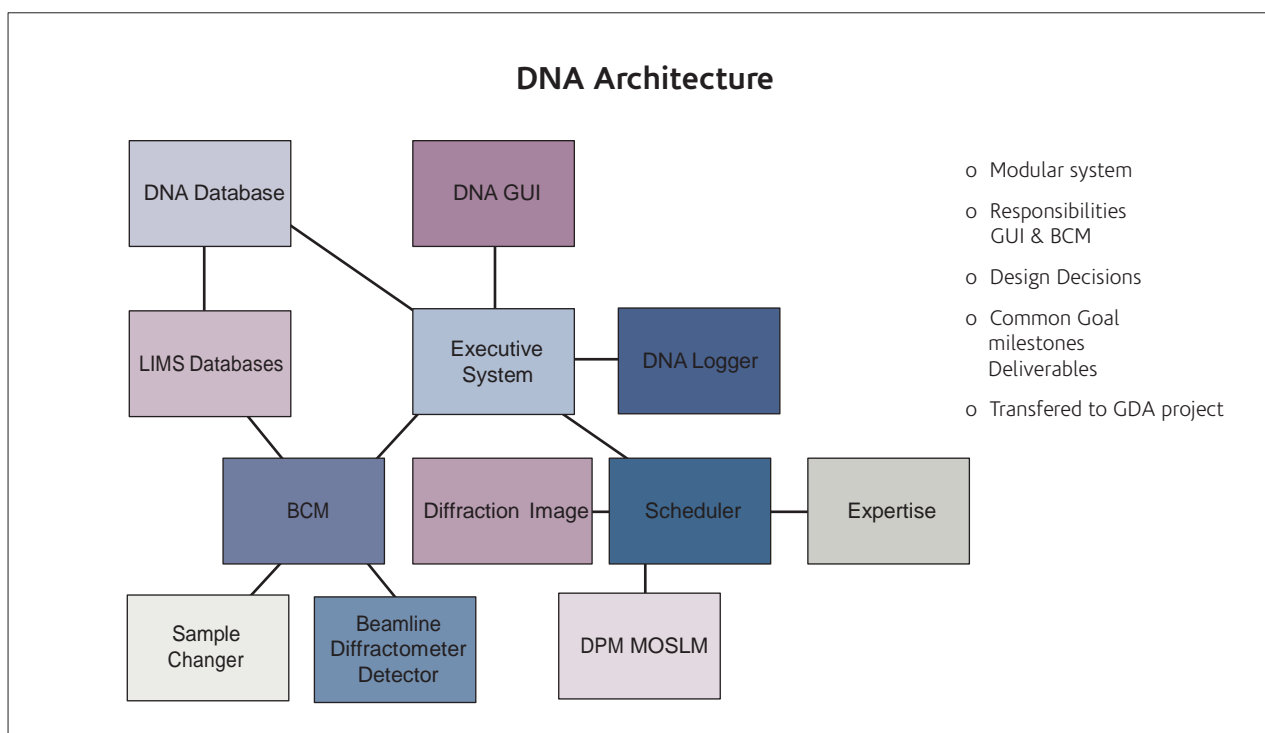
DNA Architecture

DNA Database

DNA GUI

LIMS Databases

Executive System

DNA Logger

BCM

Diffraction Image

Scheduler

Expertise

Sample Changer

Beamline Diffractometer Detector

DPM MOSLM

o Modular system

o Responsibilities
GUI & BCM

o Design Decisions

o Common Goal
milestones
Deliverables

o Transfered to GDA project